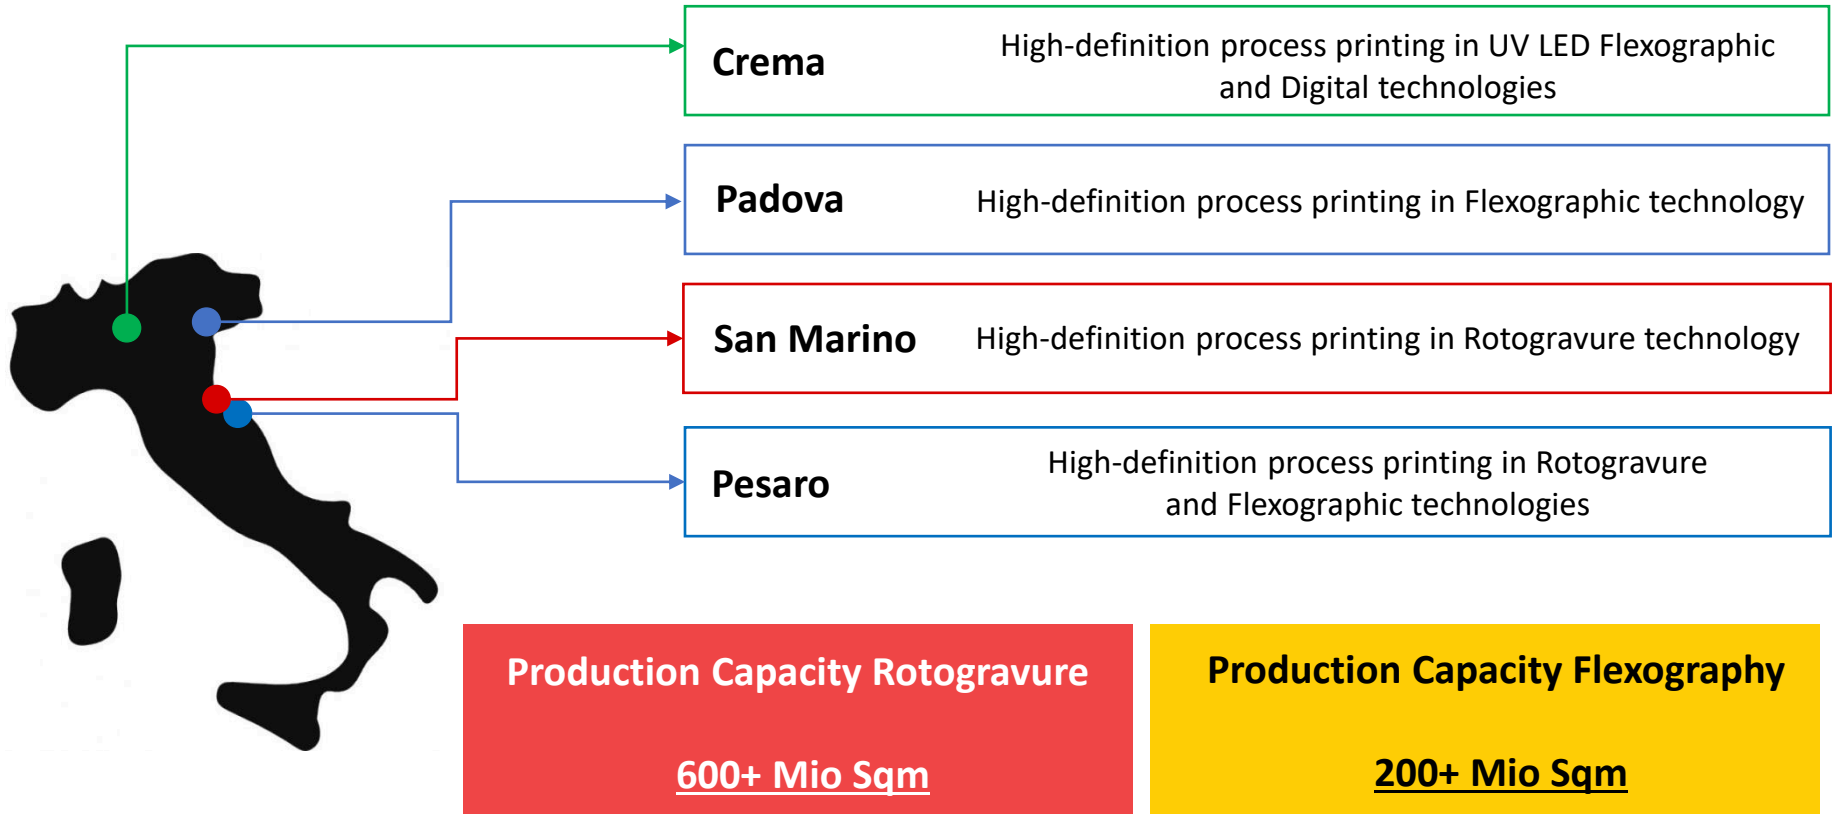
Crema
High-definition process printing in UV LED Flexographic and Digital technologies

Padova
High-definition process printing in Flexographic technology

San Marino
High-definition process printing in Rotogravure technology

Pesaro
High-definition process printing in Rotogravure and Flexographic technologies

Production Capacity Rotogravure

600+ Mio Sqm

Production Capacity Flexography

200+ Mio Sqm